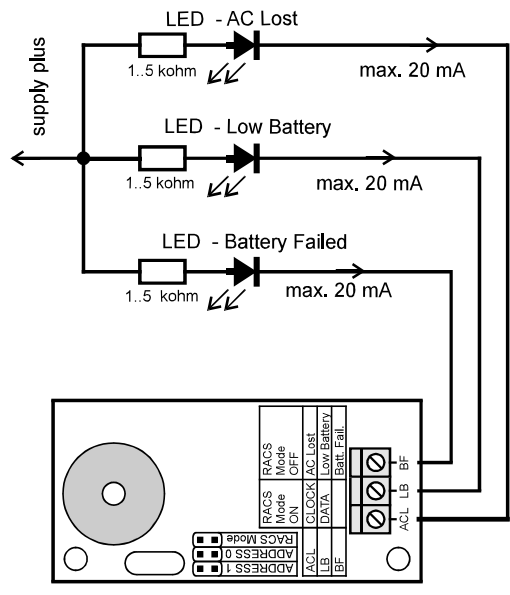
LED - AC Lost

1..5 kohm

max. 20 mA

supply plus

LED - Low Battery

1..5 kohm

max. 20 mA

LED - Battery Failed

1..5 kohm

max. 20 mA

| RACS Mode ON | RACS Mode OFF |
|---|---|
| CLOCK | AC Lost |
| DATA | Low Battery |
| | Batt. Fail. |

ACL
LB
BF

BF
LB
ACL

RACS Mode
ADDRESS 0
ADDRESS 1